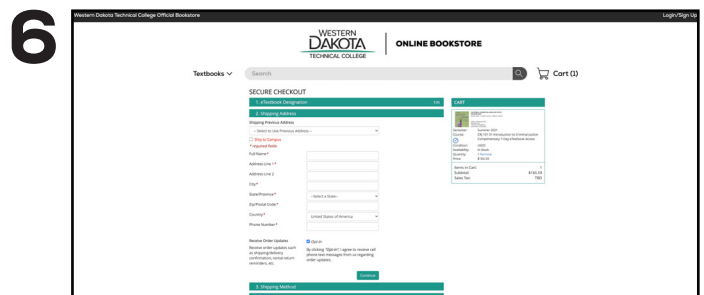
6

Western Dakota Technical College Official Bookstore

Login/Sign Up

WESTERN DAKOTA TECHNICAL COLLEGE

ONLINE BOOKSTORE

Textbooks

Search

Cart (1)

SECURE CHECKOUT

1. eTextbook Designation

Edit

2. Shipping Address

Shipping Previous Address

-- Select to Use Previous Address --

Ship to Campus

* required fields

Full Name*

Address Line 1*

Address Line 2

City*

State/Province*

--Select a State--

Zip/Postal Code*

Country*

United States of America

Phone Number*

Receive Order Updates

Receive order updates such as shipping/delivery confirmation, rental return reminders, etc.

Opt-In

By clicking "Opt-In" I agree to receive cell phone text messages from us regarding order updates.

Continue

3. Shipping Method

CART

Semester: Summer 2021
Course: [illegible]
Condition: USED
Availability: In Stock
Quantity: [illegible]
Price: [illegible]

Items In Cart: 1
Subtotal: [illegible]
Sales Tax: TBD